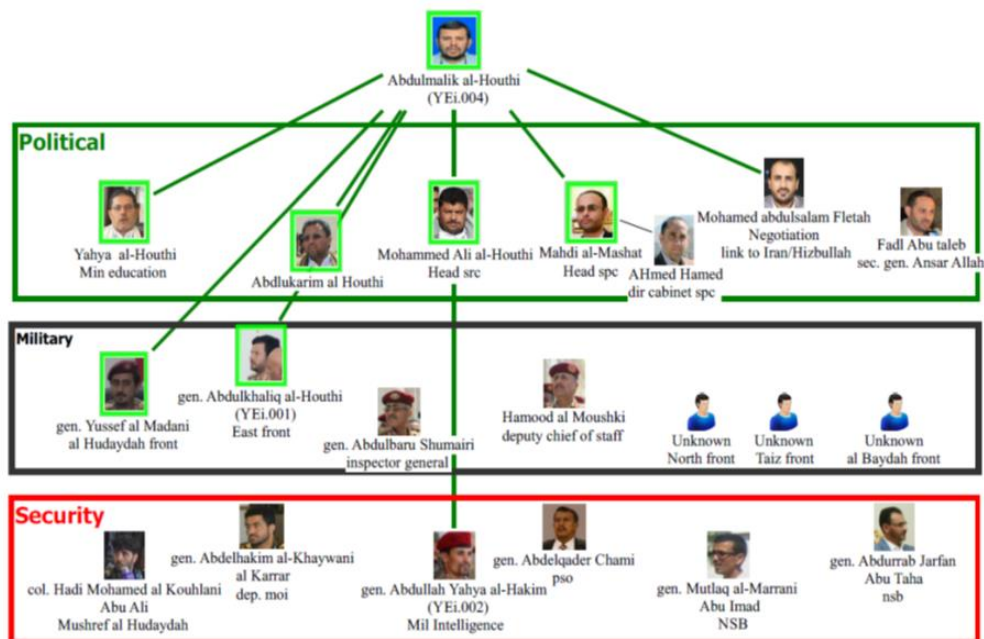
Abdulmalik al-Houthi
(YEi.004)

Political

Yahya al-Houthi
Min education

Abdlukarim al Houthi

Mohammed Ali al-Houthi
Head src

Mahdi al-Mashat
Head spc

AHmed Hamed
dir cabinet spc

Mohamed abdulsalam Fletah
Negotiation
link to Iran/Hizbullah

Fadl Abu taleb
sec. gen. Ansar Allah

Military

gen. Yussef al Madani
al Hudaydah front

gen. Abdulkhaliq al-Houthi
(YEi.001)
East front

gen. Abdulbaru Shumairi
inspector general

Hamood al Moushki
deputy chief of staff

Unknown
North front

Unknown
Taiz front

Unknown
al Baydah front

Security

col. Hadi Mohamed al Kouhlani
Abu Ali
Mushref al Hudaydah

gen. Abdelhakim al-Khaywani
al Karrar
dep. moi

gen. Abdullah Yahya al-Hakim
(YEi.002)
Mil Intelligence

gen. Abdelqader Chami
pso

gen. Mutlaq al-Marrani
Abu Imad
NSB

gen. Abdurrab Jarfan
Abu Taha
nsb